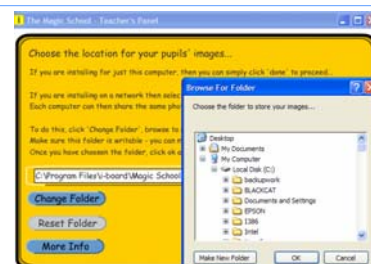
The Magic School - Teacher's Panel

Choose the location for your pupils' images...

If you are installing for just this computer, then you can simply click 'done' to proceed...

If you are installing on a network then select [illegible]
Each computer can then share the same pho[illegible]

To do this, click 'Change Folder', browse to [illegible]
Make sure this folder is writable - you can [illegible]
Once you have chosen the folder, click on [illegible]

C:\Program Files\i-board\Magic School

Change Folder

Reset Folder

More Info

Browse For Folder

Choose the folder to store your images...

Desktop
My Documents
My Computer
Local Disk (C:)
backupwork
BLACKCAT
Documents and Settings
EPSON
I386
Intel

Make New Folder

OK

Cancel